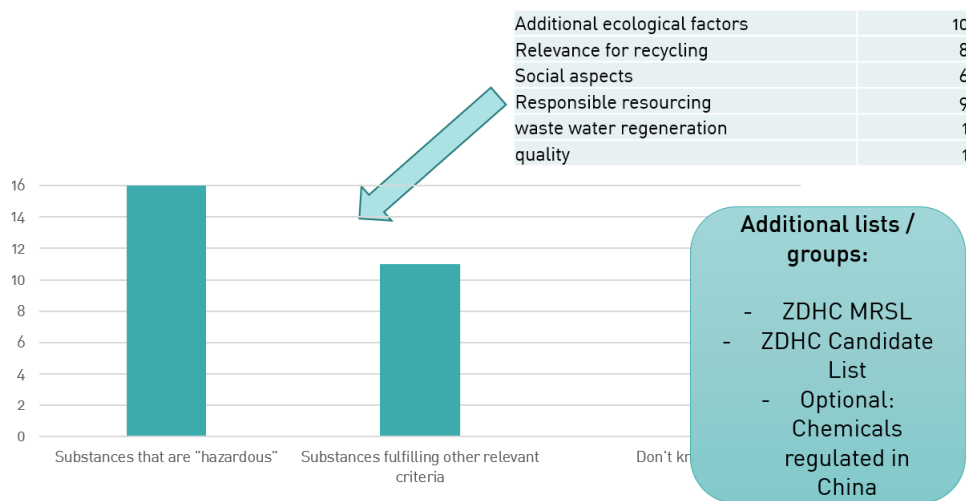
| Additional ecological factors | 10 |
|---|---|
| Relevance for recycling | 8 |
| Social aspects | 6 |
| Responsible resourcing | 9 |
| waste water regeneration | 1 |
| quality | 1 |

16
14
12
10
8
6
4
2
0

Substances that are "hazardous"
Substances fulfilling other relevant criteria
Don't kn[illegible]

Additional lists / groups:

- ZDHC MRSL
- ZDHC Candidate List
- Optional: Chemicals regulated in China